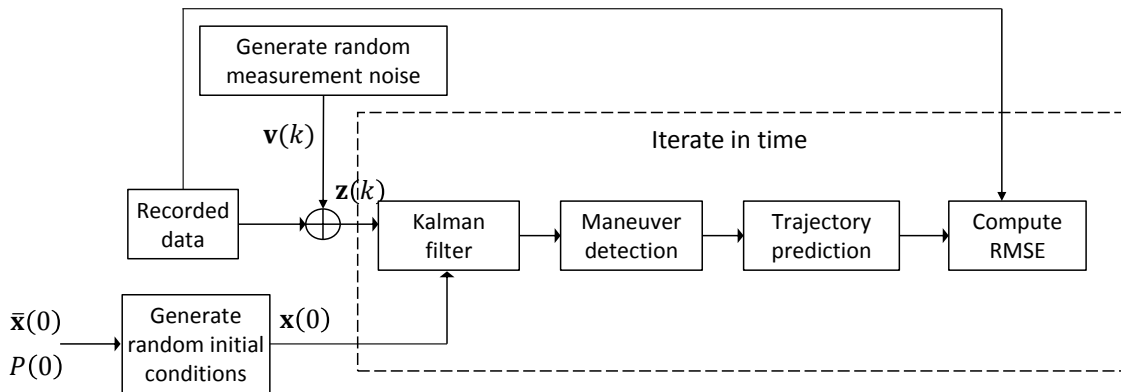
Generate random measurement noise

$\mathbf{v}(k)$

Iterate in time

$\mathbf{z}(k)$

Recorded data

Kalman filter

Maneuver detection

Trajectory prediction

Compute RMSE

$\bar{\mathbf{x}}(0)$

$P(0)$

Generate random initial conditions

$\mathbf{x}(0)$